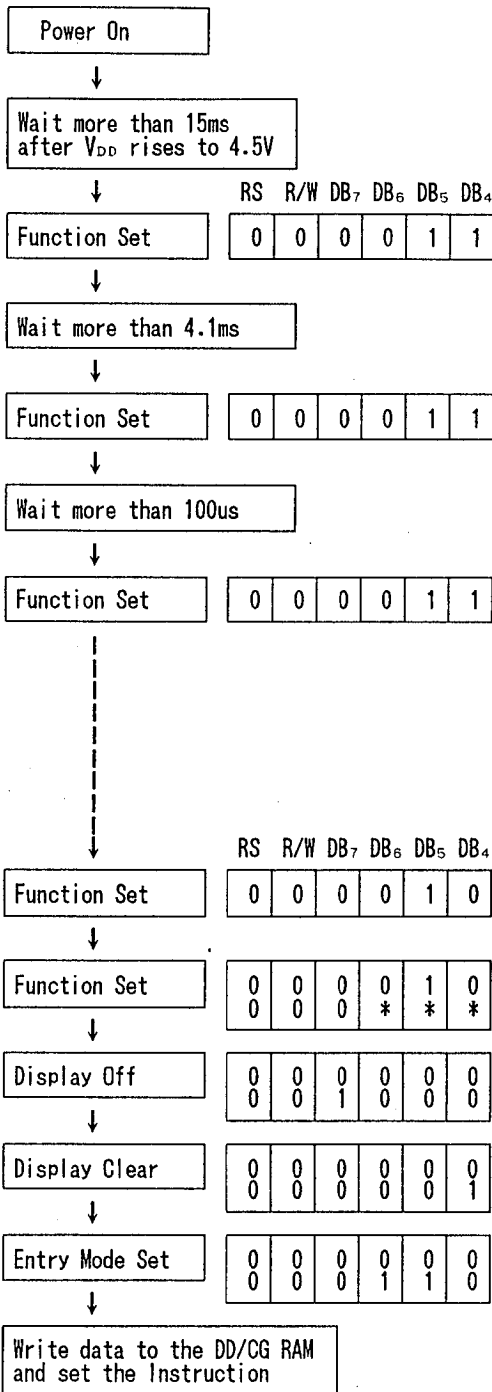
Power On

Wait more than 15ms after $V_{DD}$ rises to 4.5V

| RS | R/W | $DB_7$ | $DB_6$ | $DB_5$ | $DB_4$ |
|---|---|---|---|---|---|

Function Set

| 0 | 0 | 0 | 0 | 1 | 1 |
|---|---|---|---|---|---|

Wait more than 4.1ms

Function Set

| 0 | 0 | 0 | 0 | 1 | 1 |
|---|---|---|---|---|---|

Wait more than 100us

Function Set

| 0 | 0 | 0 | 0 | 1 | 1 |
|---|---|---|---|---|---|

| RS | R/W | $DB_7$ | $DB_6$ | $DB_5$ | $DB_4$ |
|---|---|---|---|---|---|

Function Set

| 0 | 0 | 0 | 0 | 1 | 0 |
|---|---|---|---|---|---|

Function Set

| 0 | 0 | 0 | 0 | 1 | 0 |
|---|---|---|---|---|---|
| 0 | 0 | 0 | * | * | * |

Display Off

| 0 | 0 | 0 | 0 | 0 | 0 |
|---|---|---|---|---|---|
| 0 | 0 | 1 | 0 | 0 | 0 |

Display Clear

| 0 | 0 | 0 | 0 | 0 | 0 |
|---|---|---|---|---|---|
| 0 | 0 | 0 | 0 | 0 | 1 |

Entry Mode Set

| 0 | 0 | 0 | 0 | 0 | 0 |
|---|---|---|---|---|---|
| 0 | 0 | 0 | 1 | 1 | 0 |

Write data to the DD/CG RAM and set the Instruction